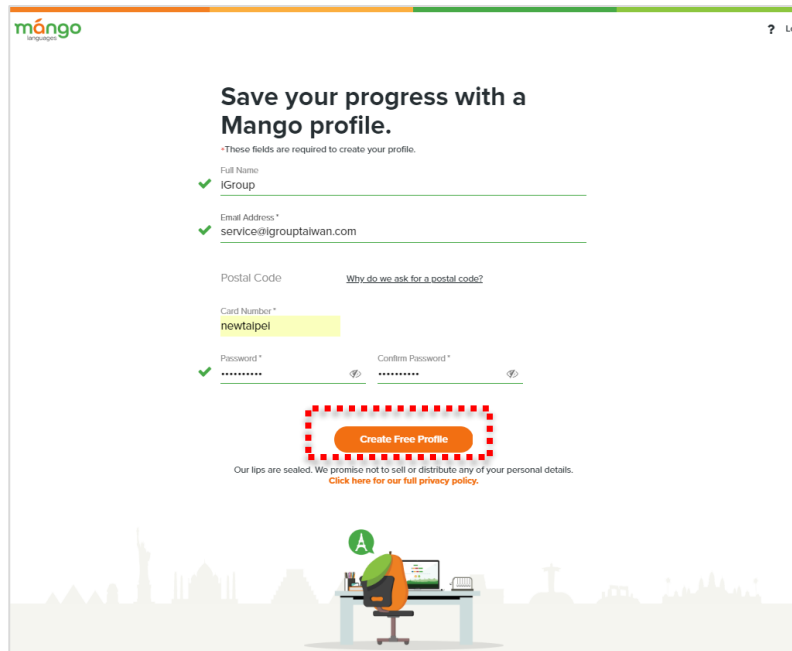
mángo
languages

? L

Save your progress with a Mango profile.

*These fields are required to create your profile.

Full Name
iGroup

Email Address *
service@igrouptaiwan.com

Postal Code

Why do we ask for a postal code?

Card Number *
newtaipei

Password *
••••••••••

Confirm Password *
••••••••••

Create Free Profile

Our lips are sealed. We promise not to sell or distribute any of your personal details.
Click here for our full privacy policy.

A